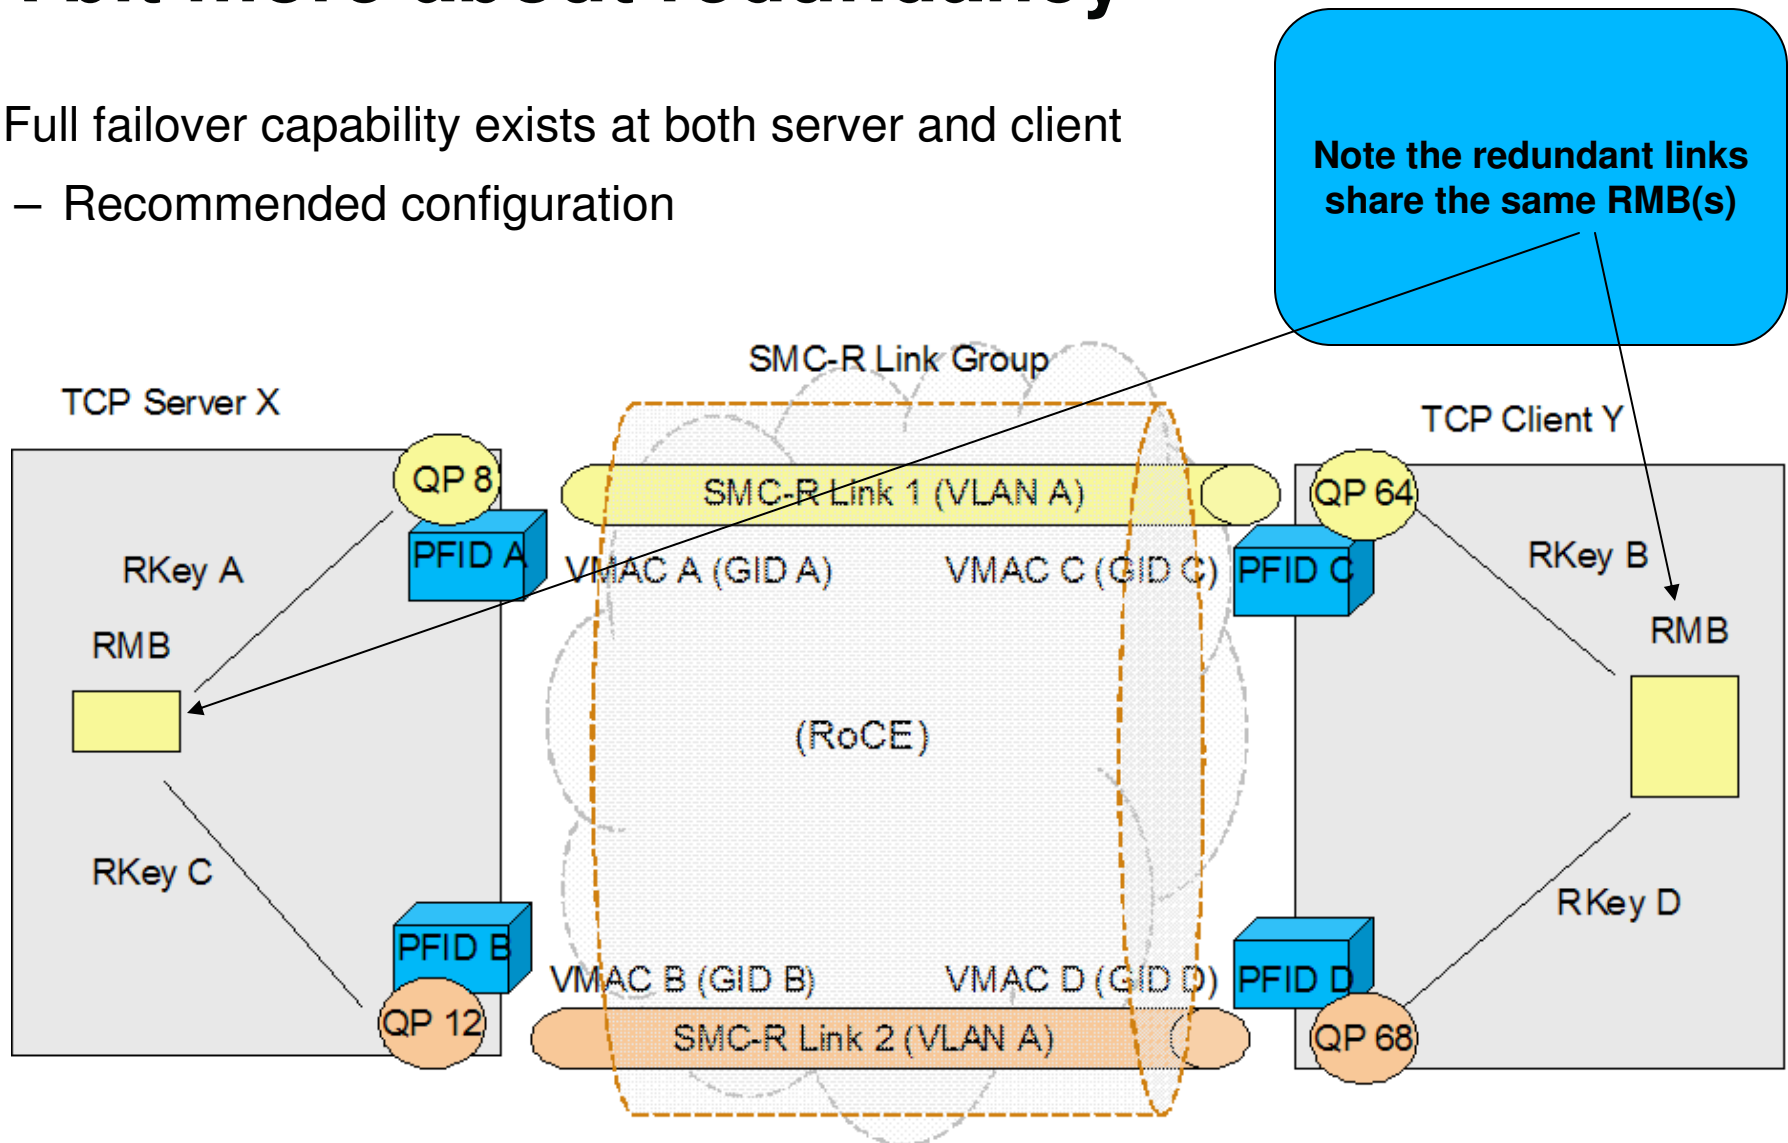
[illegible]

Full failover capability exists at both server and client

– Recommended configuration

Note the redundant links share the same RMB(s)

SMC-R Link Group

TCP Server X

TCP Client Y

QP 8

SMC-R Link 1 (VLAN A)

QP 64

PFID A

VMAC A (GID A)

VMAC C (GID C)

PFID C

RKey A

RKey B

RMB

RMB

(RoCE)

RKey C

RKey D

PFID B

VMAC B (GID B)

VMAC D (GID D)

PFID D

QP 12

SMC-R Link 2 (VLAN A)

QP 68